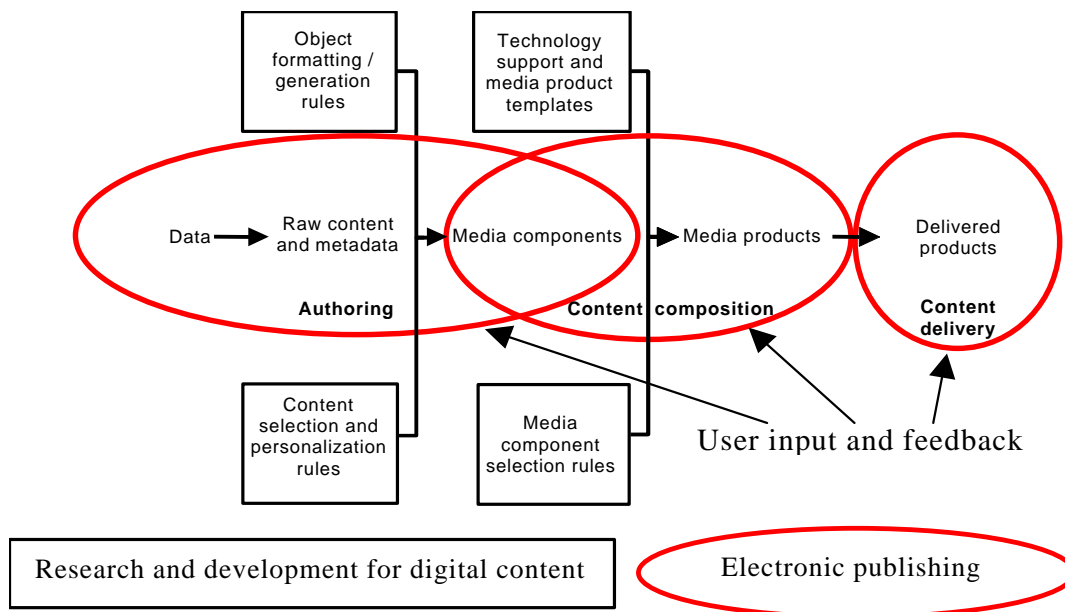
Object formatting / generation rules

Technology support and media product templates

Data

Raw content and metadata

Media components

Media products

Delivered products

Authoring

Content composition

Content delivery

Content selection and personalization rules

Media component selection rules

User input and feedback

Research and development for digital content

Electronic publishing